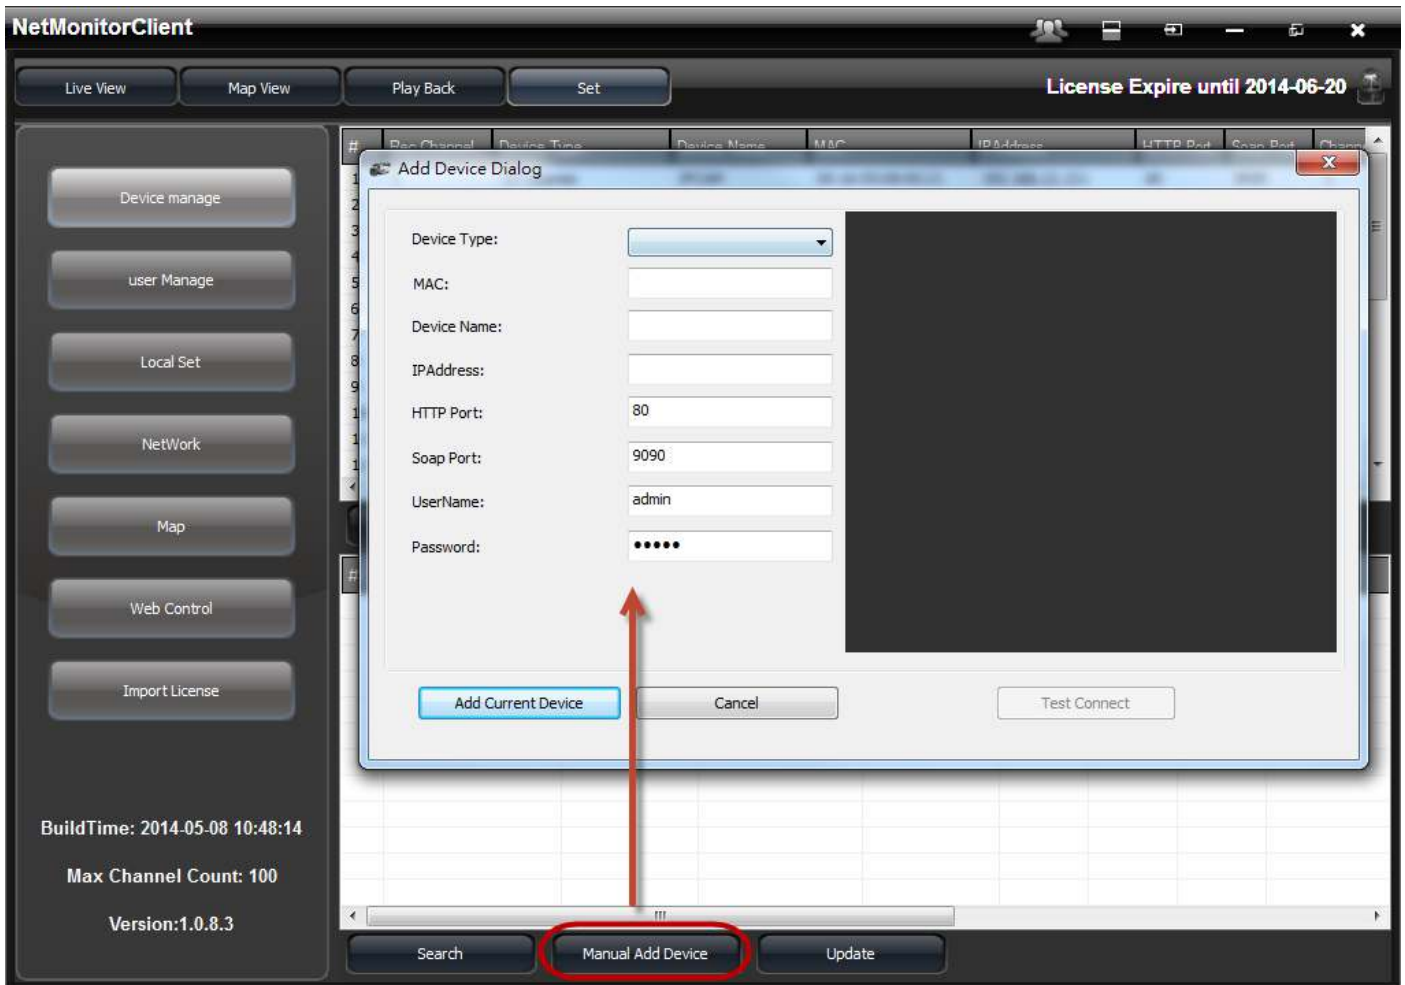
NetMonitorClient

Live View
Map View
Play Back
Set

License Expire until 2014-06-20

Device manage
user Manage
Local Set
NetWork
Map
Web Control
Import License

BuildTime: 2014-05-08 10:48:14

Max Channel Count: 100

Version:1.0.8.3

| # | Rec Channel | Device Type | Device Name | MAC | IPAddress | HTTP Port | Soap Port | Chann |
|---|---|---|---|---|---|---|---|---|
| 1 | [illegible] | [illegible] | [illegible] | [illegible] | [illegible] | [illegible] | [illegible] | |
| 2 | | | | | | | | |
| 3 | | | | | | | | |
| 4 | | | | | | | | |
| 5 | | | | | | | | |
| 6 | | | | | | | | |
| 7 | | | | | | | | |
| 8 | | | | | | | | |
| 9 | | | | | | | | |
| 1 | | | | | | | | |
| 1 | | | | | | | | |
| 1 | | | | | | | | |

#

Add Device Dialog

Device Type:
MAC:
Device Name:
IPAddress:
HTTP Port: 80
Soap Port: 9090
UserName: admin
Password: •••••

Add Current Device
Cancel
Test Connect

Search
Manual Add Device
Update